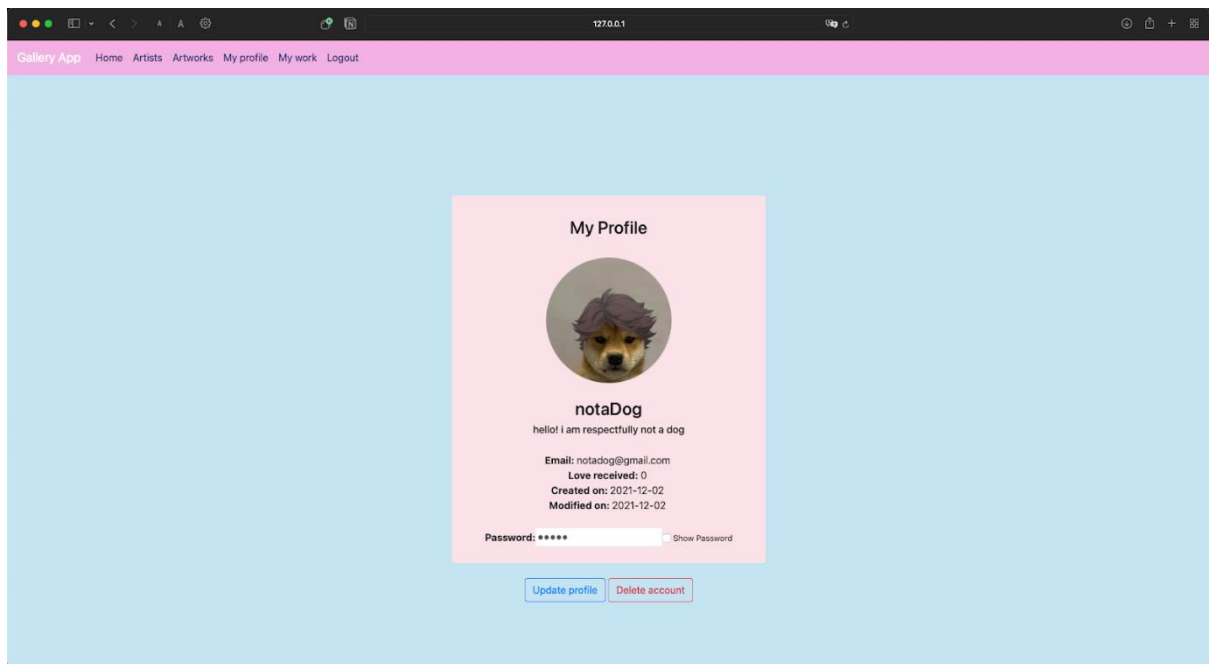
127.0.0.1

Gallery App Home Artists Artworks My profile My work Logout

My Profile

notaDog

hello! i am respectfully not a dog

**Email:** notadog@gmail.com
**Love received:** 0
**Created on:** 2021-12-02
**Modified on:** 2021-12-02

**Password:** ••••• Show Password

Update profile Delete account